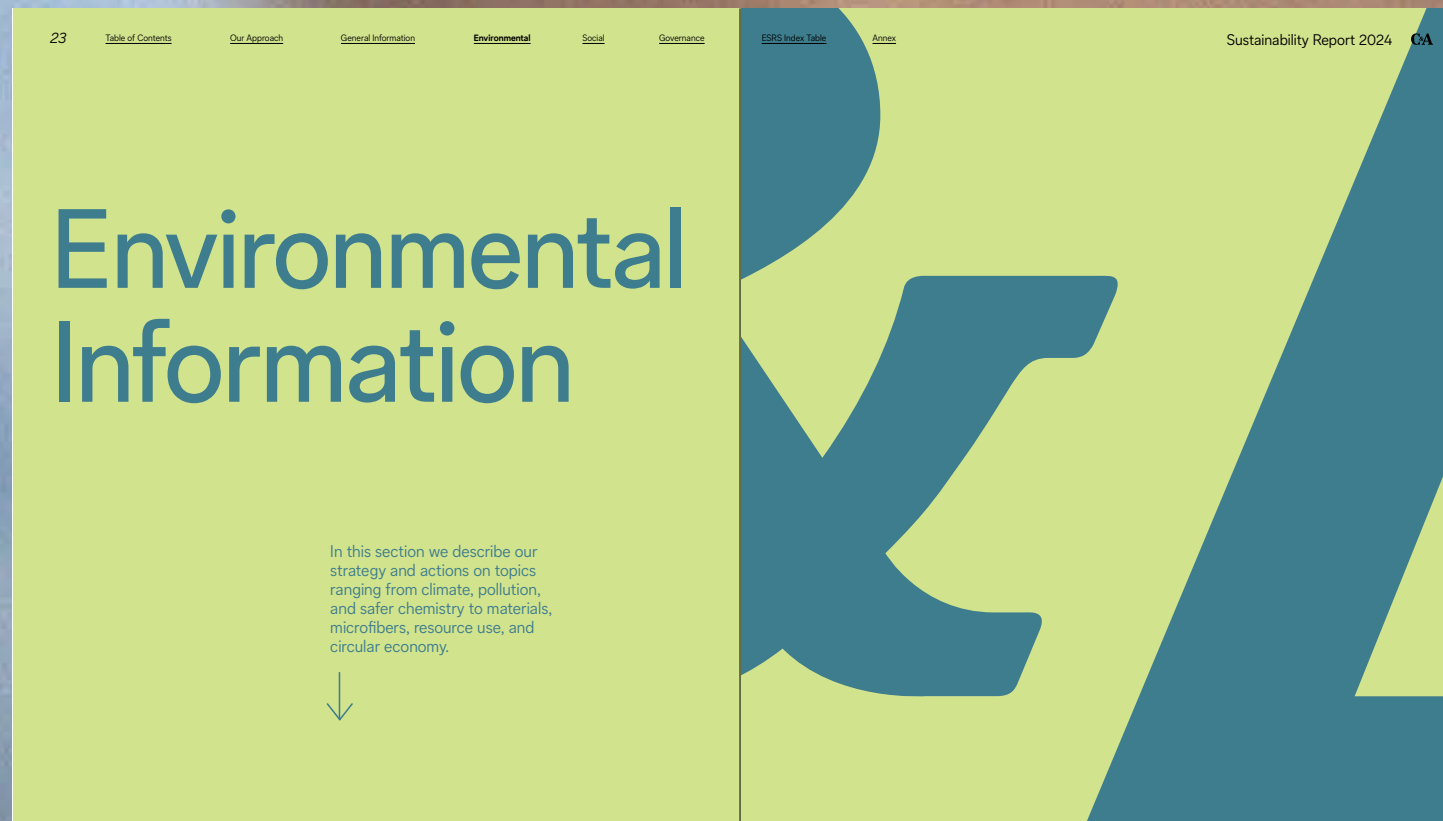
23 Table of Contents Our Approach General Information Environmental Social Governance ESRS Index Table Annex Sustainability Report 2024 C&A

Environmental Information

In this section we describe our strategy and actions on topics ranging from climate, pollution, and safer chemistry to materials, microfibers, resource use, and circular economy.